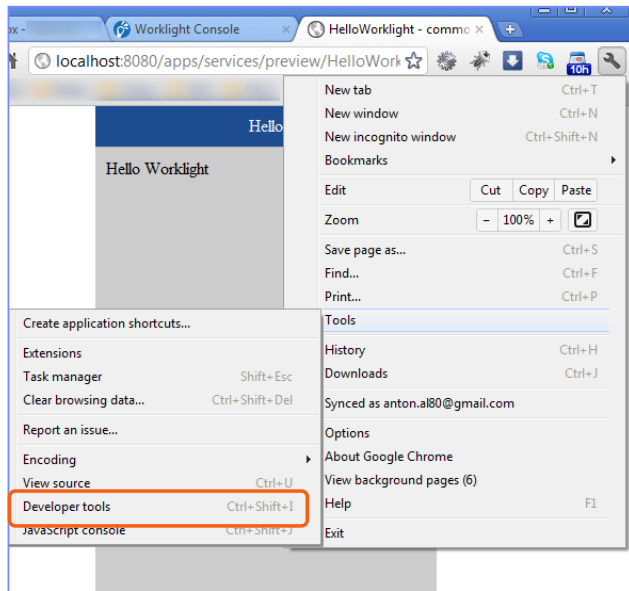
ox - Worklight Console HelloWorklight - commo

localhost:8080/apps/services/preview/HelloWork

10h

Hello

Hello Worklight

New tab Ctrl+T
New window Ctrl+N
New incognito window Ctrl+Shift+N
Bookmarks
Edit Cut Copy Paste
Zoom – 100% +
Save page as... Ctrl+S
Find... Ctrl+F
Print... Ctrl+P
Tools
History Ctrl+H
Downloads Ctrl+J
Synced as anton.al80@gmail.com
Options
About Google Chrome
View background pages (6)
Help F1
Exit

Create application shortcuts...
Extensions
Task manager Shift+Esc
Clear browsing data... Ctrl+Shift+Del
Report an issue...
Encoding
View source Ctrl+U
Developer tools Ctrl+Shift+I
JavaScript console Ctrl+Shift+J